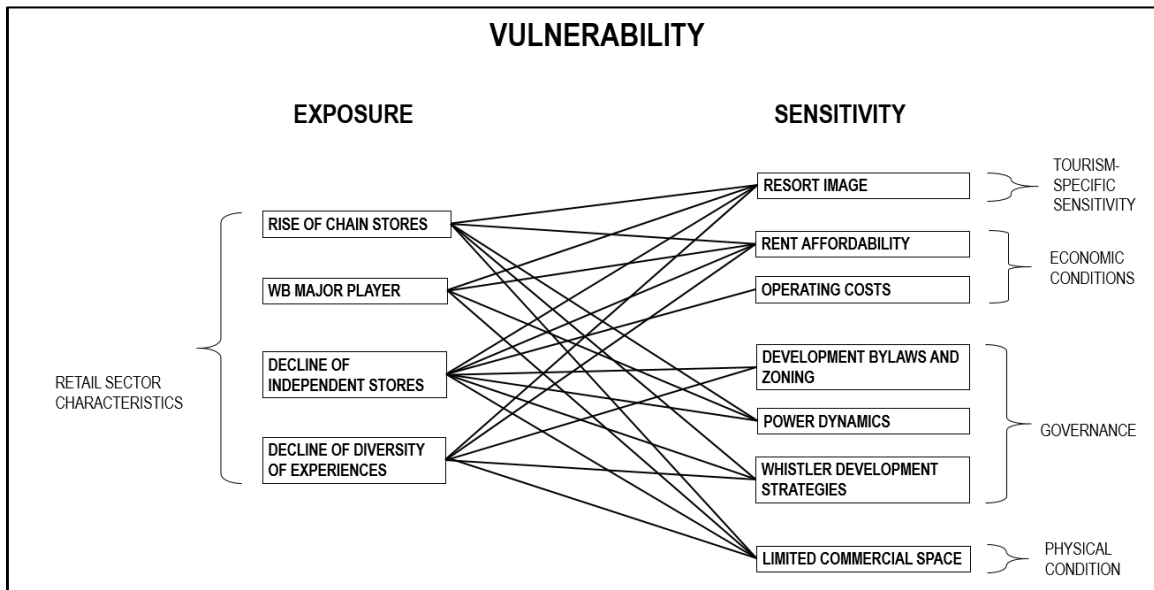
VULNERABILITY

EXPOSURE

SENSITIVITY

RETAIL SECTOR CHARACTERISTICS

RISE OF CHAIN STORES

WB MAJOR PLAYER

DECLINE OF INDEPENDENT STORES

DECLINE OF DIVERSITY OF EXPERIENCES

RESORT IMAGE

RENT AFFORDABILITY

OPERATING COSTS

DEVELOPMENT BYLAWS AND ZONING

POWER DYNAMICS

WHISTLER DEVELOPMENT STRATEGIES

LIMITED COMMERCIAL SPACE

TOURISM-SPECIFIC SENSITIVITY

ECONOMIC CONDITIONS

GOVERNANCE

PHYSICAL CONDITION